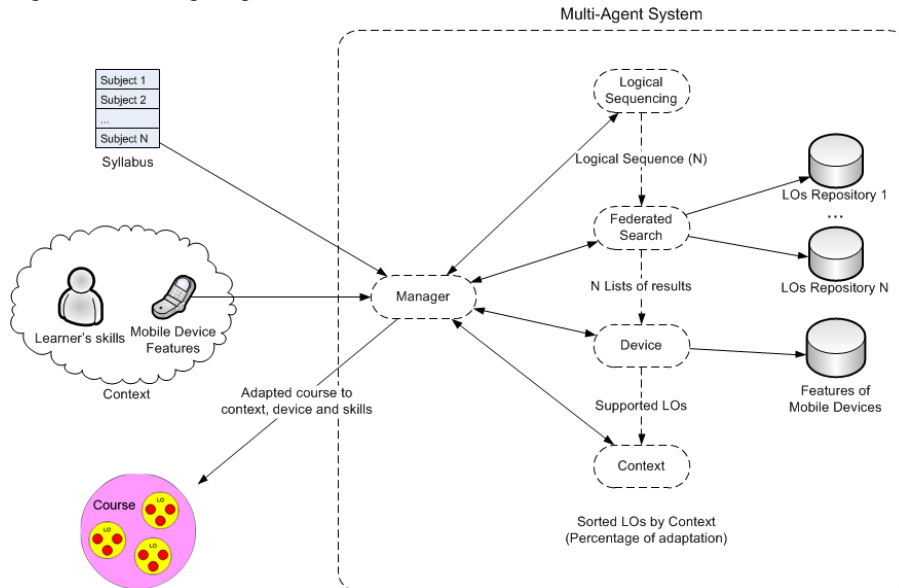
Multi-Agent System

Subject 1
Subject 2
...
Subject N

Syllabus

Logical Sequencing

Logical Sequence (N)

LOs Repository 1

...

Federated Search

LOs Repository N

Learner's skills

Mobile Device Features

Context

Manager

N Lists of results

Device

Features of Mobile Devices

Adapted course to context, device and skills

Supported LOs

Context

Course

LO

LO

LO

Sorted LOs by Context (Percentage of adaptation)